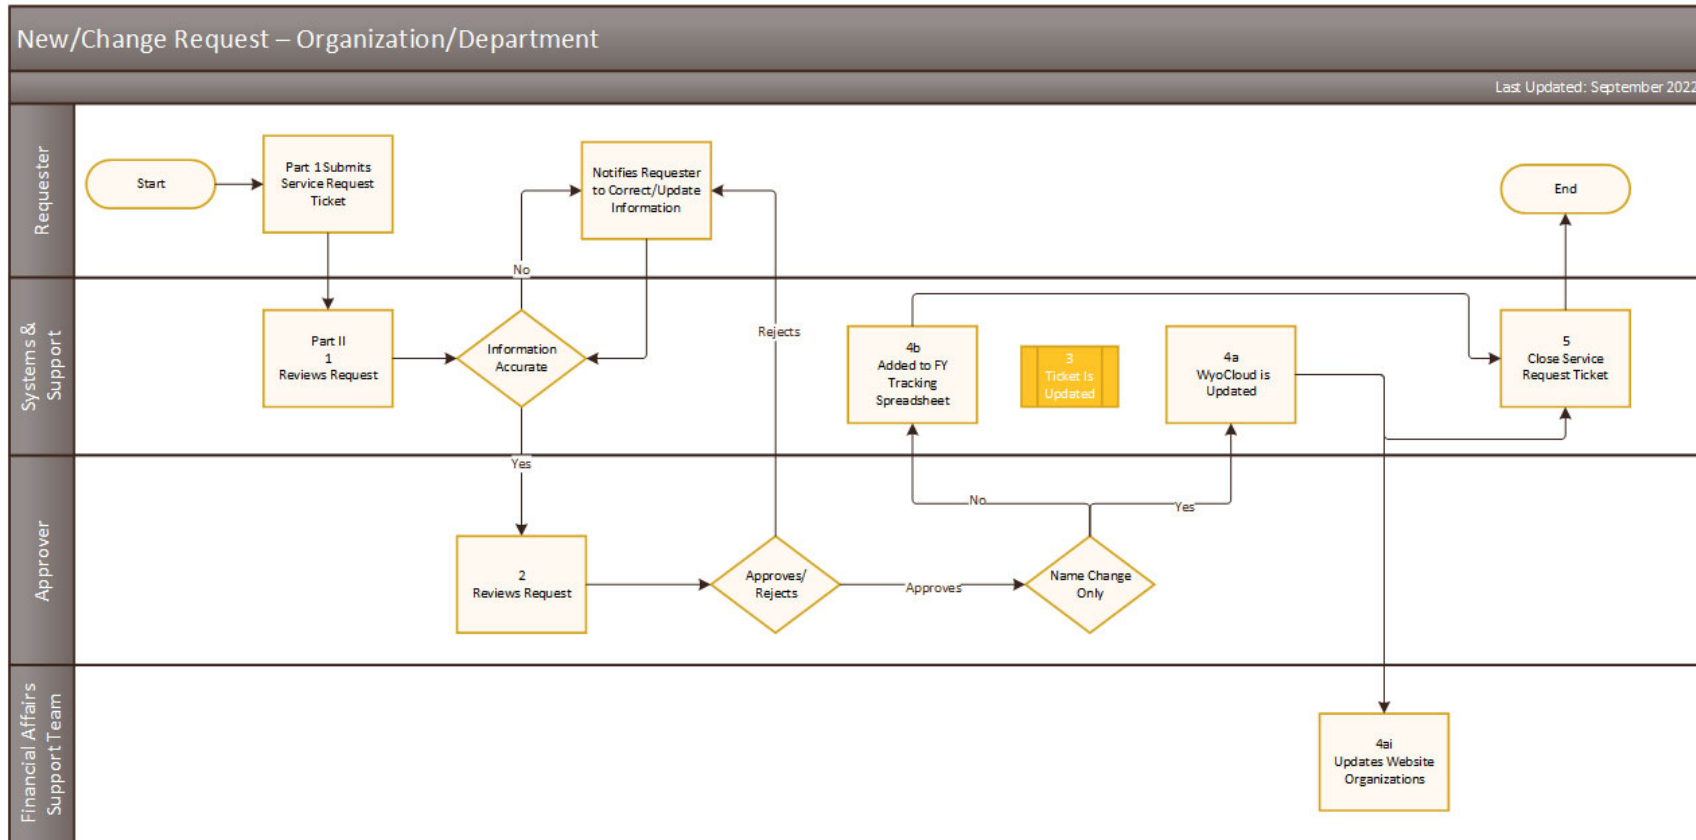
New/Change Request – Organization/Department

Last Updated: September 2022

Requester

Start

Part 1 Submits Service Request Ticket

Notifies Requester to Correct/Update Information

End

Systems & Support

Part II 1 Reviews Request

No

Information Accurate

Rejects

4b Added to FY Tracking Spreadsheet

3 Ticket Is Updated

4a WyoCloud is Updated

5 Close Service Request Ticket

Yes

Approver

No

Yes

2 Reviews Request

Approves/ Rejects

Approves

Name Change Only

Financial Affairs Support Team

4ai Updates Website Organizations